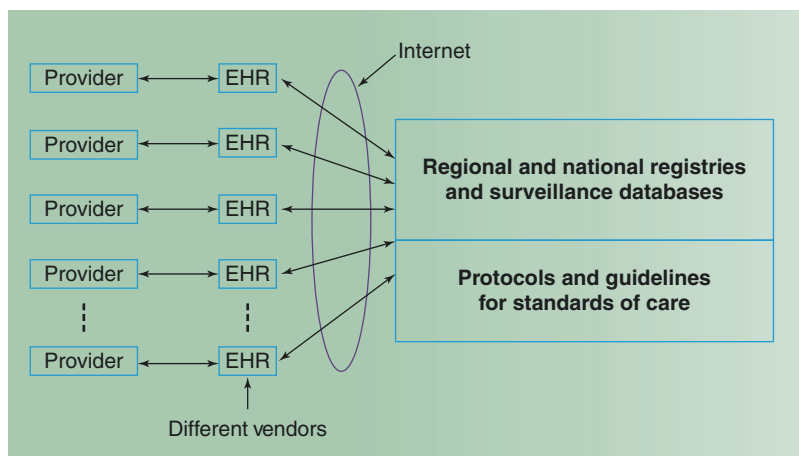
Internet

Provider EHR

Provider EHR

Provider EHR

Provider EHR

Provider EHR

Different vendors

Regional and national registries and surveillance databases

Protocols and guidelines for standards of care